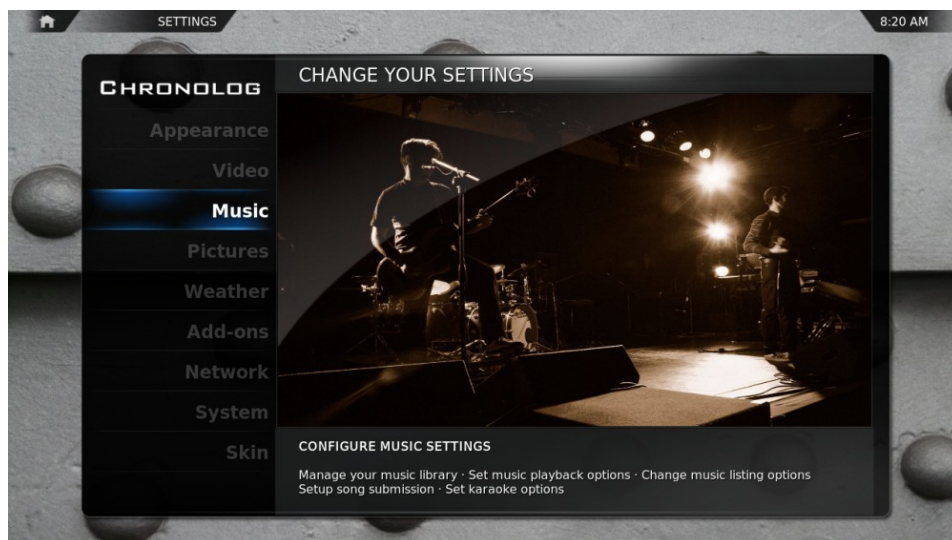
SETTINGS

8:20 AM

CHRONOLOG

Appearance
Video
Music
Pictures
Weather
Add-ons
Network
System
Skin

CHANGE YOUR SETTINGS

CONFIGURE MUSIC SETTINGS

Manage your music library · Set music playback options · Change music listing options
Setup song submission · Set karaoke options